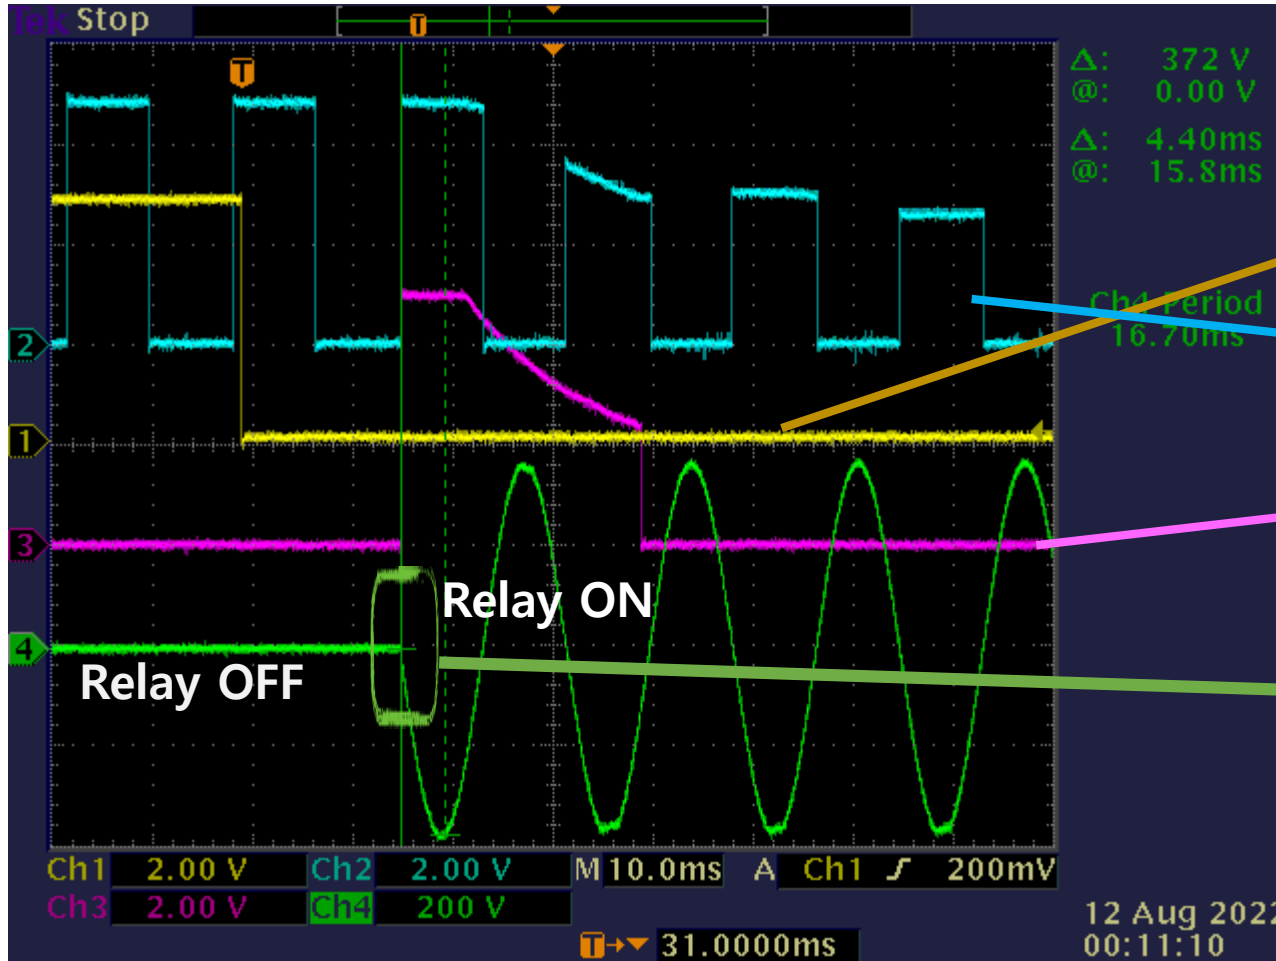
Tek Stop

T

Δ: 372 V
@: 0.00 V
Δ: 4.40ms
@: 15.8ms

Ch4 Period
16.70ms

2
1
3
4

Relay ON
Relay OFF

Ch1 2.00 V Ch2 2.00 V M 10.0ms A Ch1 ƒ 200mV
Ch3 2.00 V Ch4 200 V

T→▼ 31.0000ms

12 Aug 202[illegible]
00:11:10